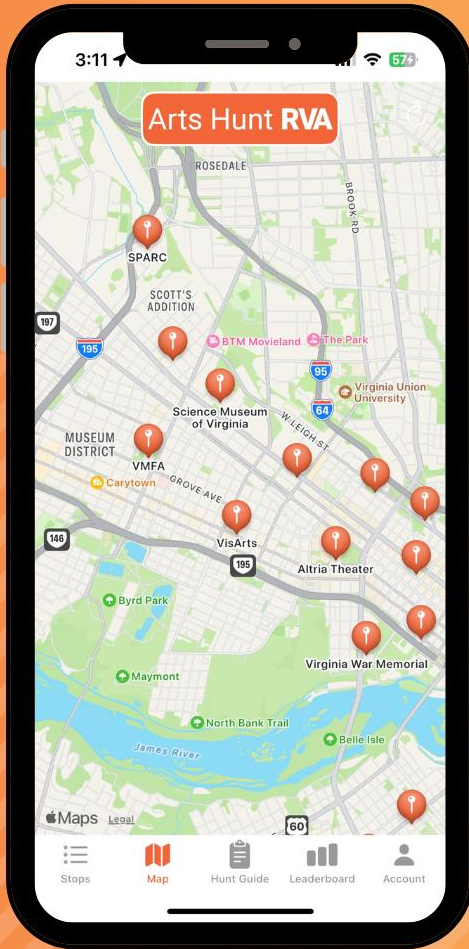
3:11

57

Arts Hunt RVA

ROSEDALE

BROOK RD

SPARC

197

SCOTT'S ADDITION

195

BTM Movieland

The Park

95

Virginia Union University

64

Science Museum of Virginia

W LEIGH ST

MUSEUM DISTRICT

VMFA

Carytown

GROVE AVE

146

VisArts

195

Altria Theater

Byrd Park

Virginia War Memorial

Maymont

North Bank Trail

James River

Belle Isle

60

Maps Legal

Stops

Map

Hunt Guide

Leaderboard

Account